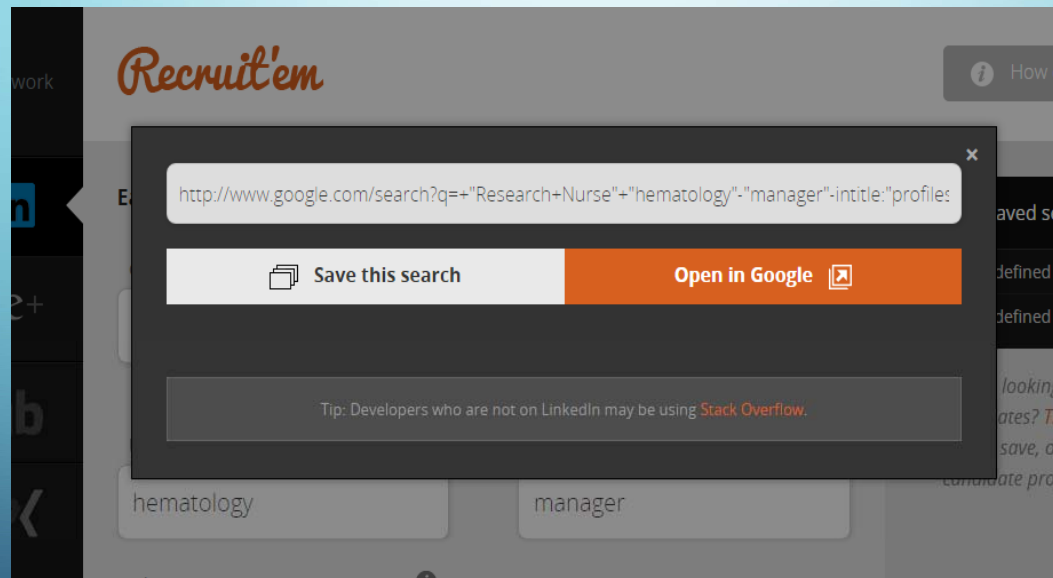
work

Recruit'em

How

in

Ea

e+

b

X

http://www.google.com/search?q=+"Research+Nurse"+"hematology"-"manager"-intitle:"profiles

×

Save this search

Open in Google

aved s

defined

defined

Tip: Developers who are not on LinkedIn may be using Stack Overflow.

lookin

ates? T

save, o

candidate pro

hematology

manager